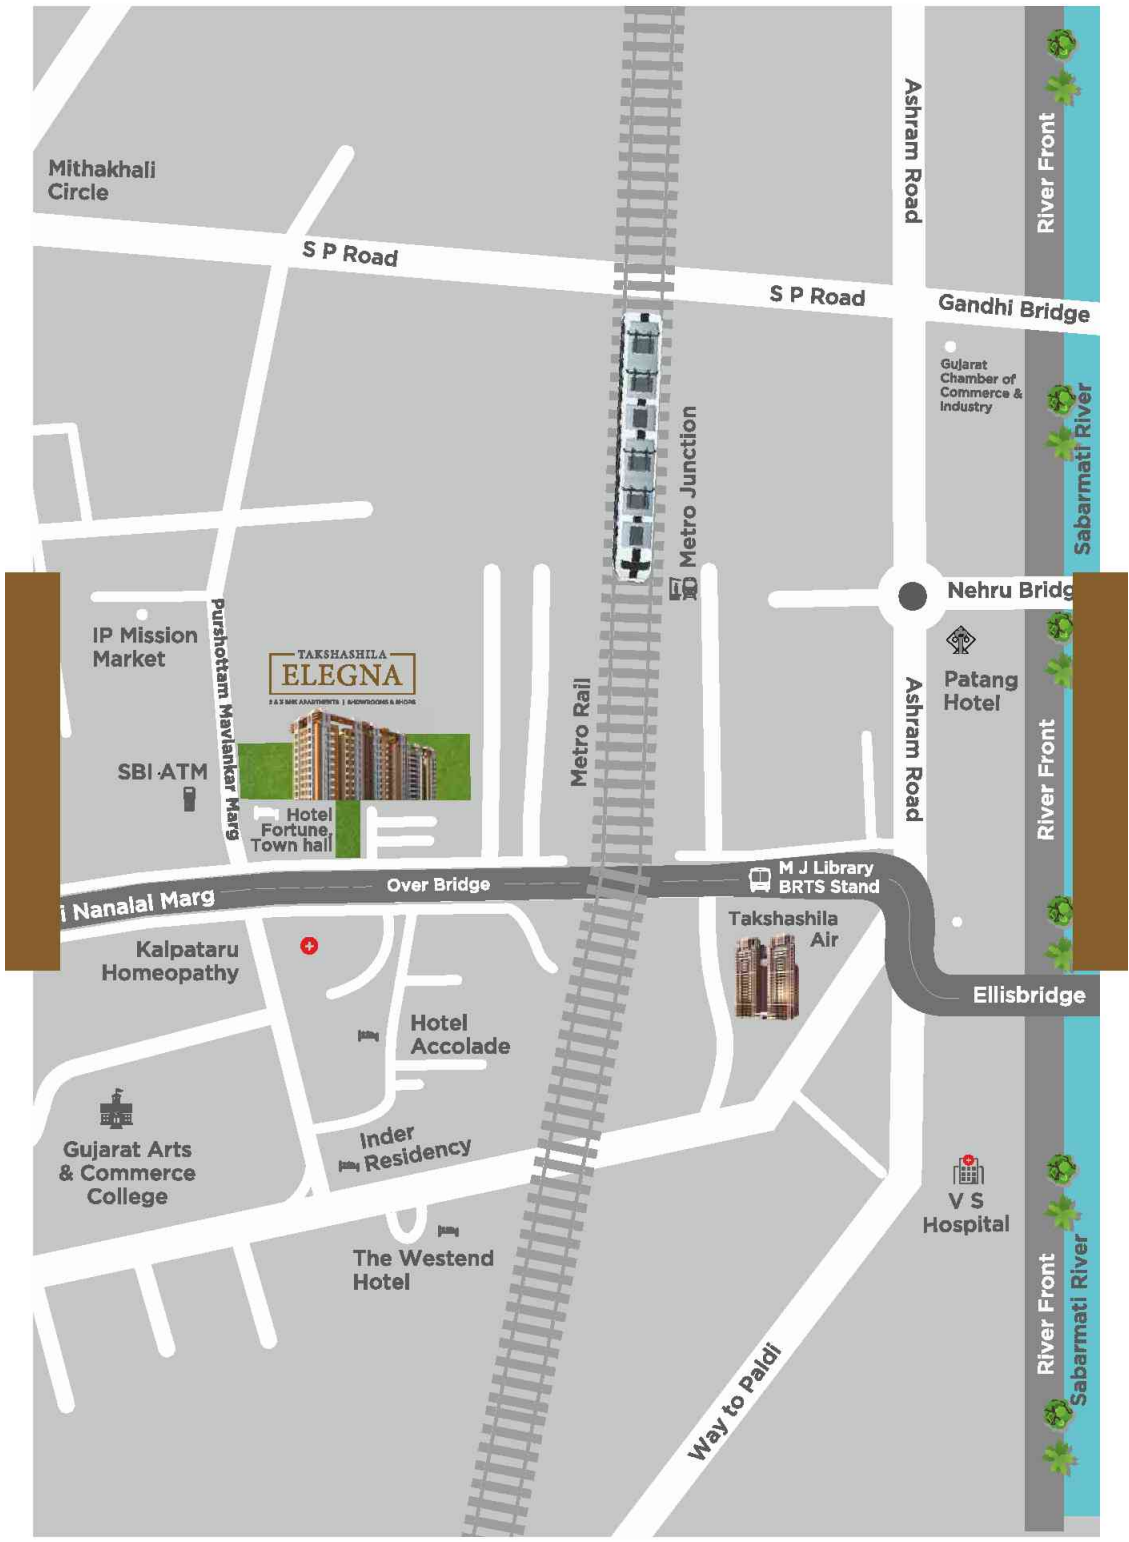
Mithakhali Circle

S P Road

S P Road

Gandhi Bridge

Ashram Road

River Front

Gujarat Chamber of Commerce & Industry

Sabarmati River

Metro Junction

Nehru Bridg

Patang Hotel

IP Mission Market

Purshottam Mavlankar Marg

TAKSHASHILA
ELEGNA
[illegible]

SBI ATM

Hotel Fortune Town hall

Metro Rail

Ashram Road

River Front

i Nanalal Marg

Over Bridge

M J Library BRTS Stand

Takshashila Air

Kalpataru Homeopathy

Ellisbridge

Hotel Accolade

Gujarat Arts & Commerce College

Inder Residency

V S Hospital

The Westend Hotel

River Front

Sabarmati River

Way to Paldi